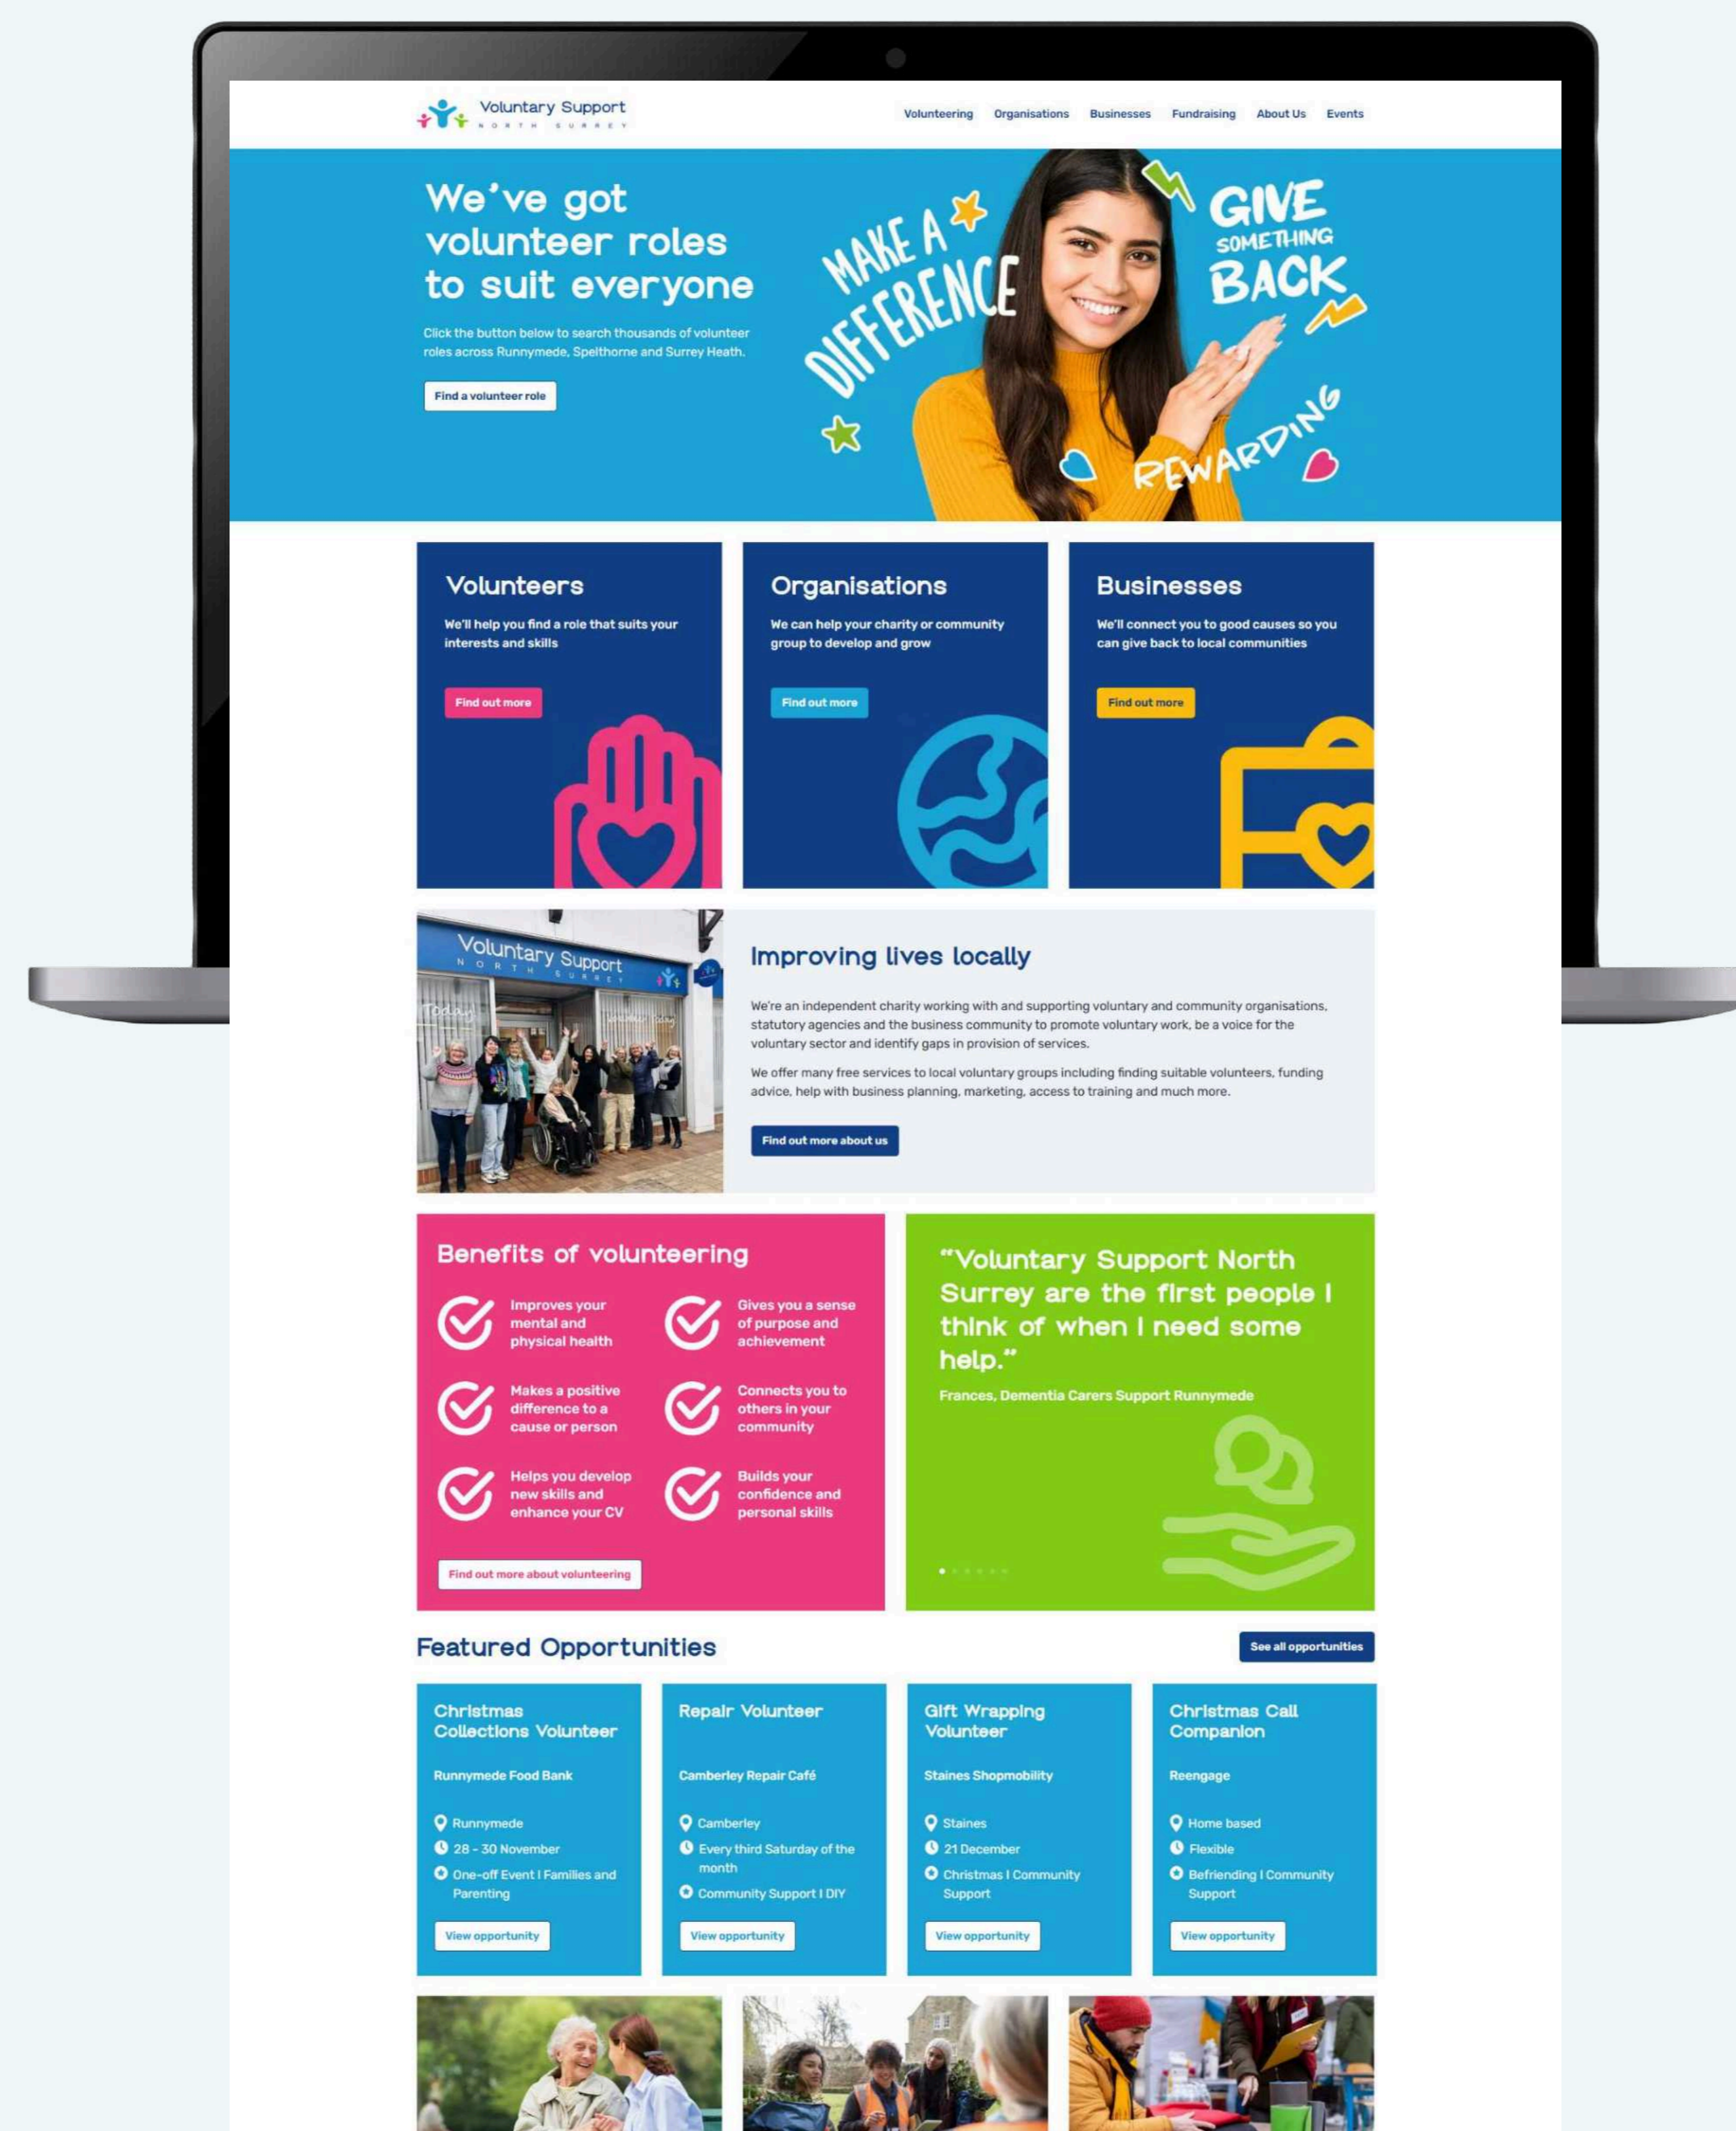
Voluntary Support
NORTH SURREY

Volunteering Organisations Businesses Fundraising About Us Events

We've got volunteer roles to suit everyone

Click the button below to search thousands of volunteer roles across Runnymede, Spelthorne and Surrey Heath.

Find a volunteer role

MAKE A DIFFERENCE

GIVE SOMETHING BACK

REWARDING

Volunteers

We'll help you find a role that suits your interests and skills

Find out more

Organisations

We can help your charity or community group to develop and grow

Find out more

Businesses

We'll connect you to good causes so you can give back to local communities

Find out more

Voluntary Support
NORTH SURREY

Improving lives locally

We're an independent charity working with and supporting voluntary and community organisations, statutory agencies and the business community to promote voluntary work, be a voice for the voluntary sector and identify gaps in provision of services.

We offer many free services to local voluntary groups including finding suitable volunteers, funding advice, help with business planning, marketing, access to training and much more.

Find out more about us

Benefits of volunteering

Improves your mental and physical health

Gives you a sense of purpose and achievement

Makes a positive difference to a cause or person

Connects you to others in your community

Helps you develop new skills and enhance your CV

Builds your confidence and personal skills

Find out more about volunteering

"Voluntary Support North Surrey are the first people I think of when I need some help."

Frances, Dementia Carers Support Runnymede

Featured Opportunities

See all opportunities

Christmas Collections Volunteer

Runnymede Food Bank

Runnymede

28 - 30 November

One-off Event | Families and Parenting

View opportunity

Repair Volunteer

Camberley Repair Café

Camberley

Every third Saturday of the month

Community Support | DIY

View opportunity

Gift Wrapping Volunteer

Staines Shopmobility

Staines

21 December

Christmas | Community Support

View opportunity

Christmas Call Companion

Reengage

Home based

Flexible

Befriending | Community Support

View opportunity